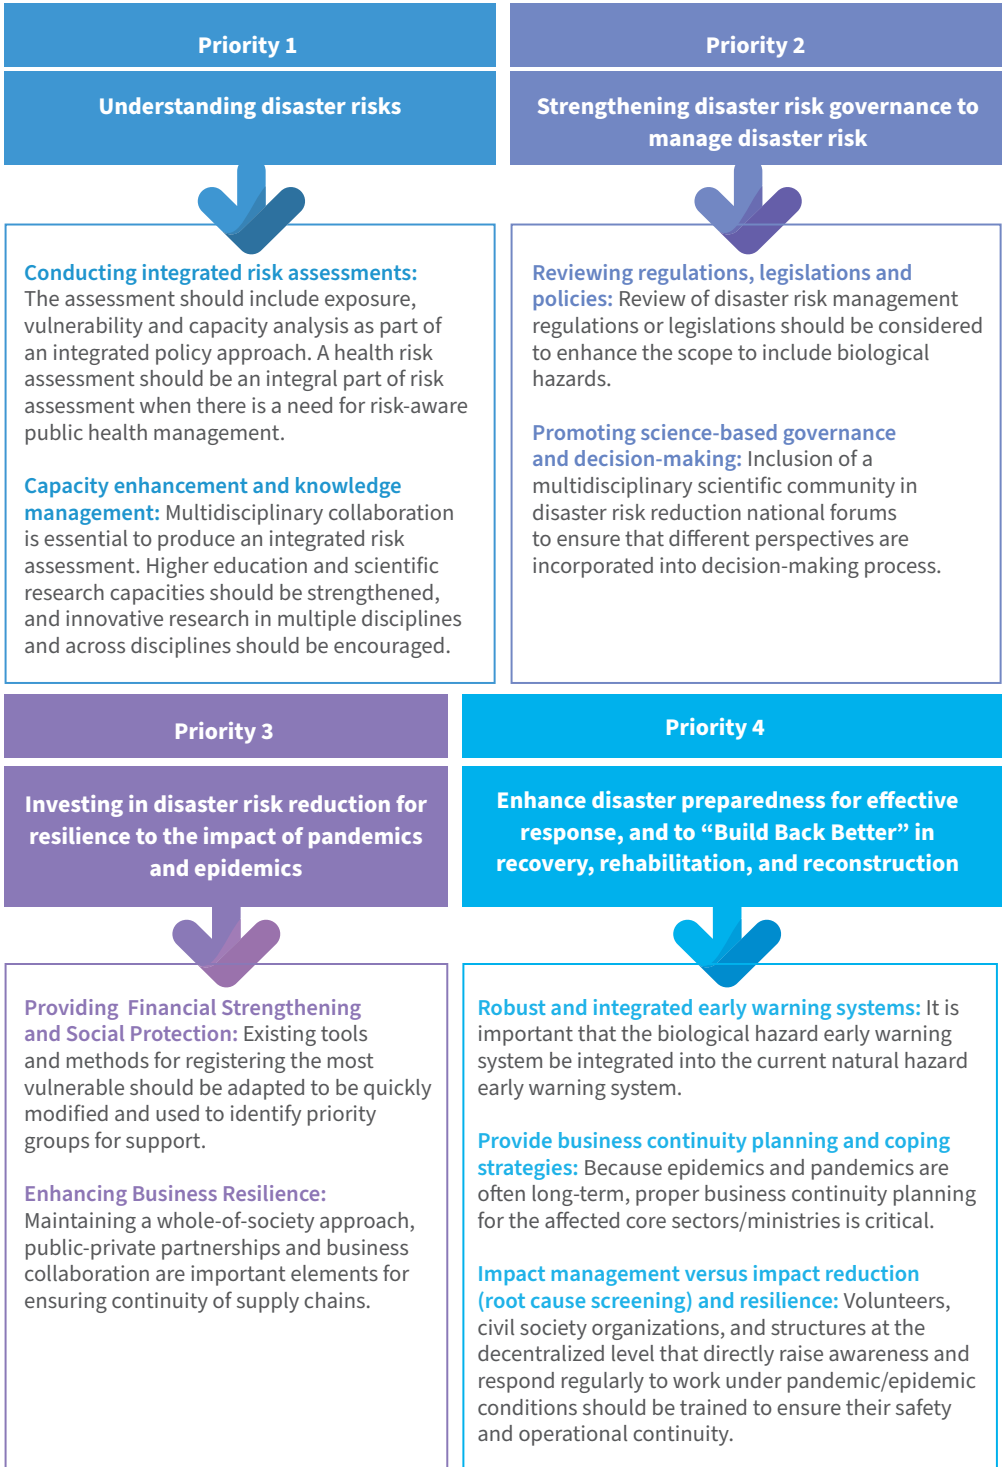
Priority 1

Understanding disaster risks

Conducting integrated risk assessments: The assessment should include exposure, vulnerability and capacity analysis as part of an integrated policy approach. A health risk assessment should be an integral part of risk assessment when there is a need for risk-aware public health management.

Capacity enhancement and knowledge management: Multidisciplinary collaboration is essential to produce an integrated risk assessment. Higher education and scientific research capacities should be strengthened, and innovative research in multiple disciplines and across disciplines should be encouraged.

Priority 2

Strengthening disaster risk governance to manage disaster risk

Reviewing regulations, legislations and policies: Review of disaster risk management regulations or legislations should be considered to enhance the scope to include biological hazards.

Promoting science-based governance and decision-making: Inclusion of a multidisciplinary scientific community in disaster risk reduction national forums to ensure that different perspectives are incorporated into decision-making process.

Priority 3

Investing in disaster risk reduction for resilience to the impact of pandemics and epidemics

Providing Financial Strengthening and Social Protection: Existing tools and methods for registering the most vulnerable should be adapted to be quickly modified and used to identify priority groups for support.

Enhancing Business Resilience: Maintaining a whole-of-society approach, public-private partnerships and business collaboration are important elements for ensuring continuity of supply chains.

Priority 4

Enhance disaster preparedness for effective response, and to “Build Back Better” in recovery, rehabilitation, and reconstruction

Robust and integrated early warning systems: It is important that the biological hazard early warning system be integrated into the current natural hazard early warning system.

Provide business continuity planning and coping strategies: Because epidemics and pandemics are often long-term, proper business continuity planning for the affected core sectors/ministries is critical.

Impact management versus impact reduction (root cause screening) and resilience: Volunteers, civil society organizations, and structures at the decentralized level that directly raise awareness and respond regularly to work under pandemic/epidemic conditions should be trained to ensure their safety and operational continuity.